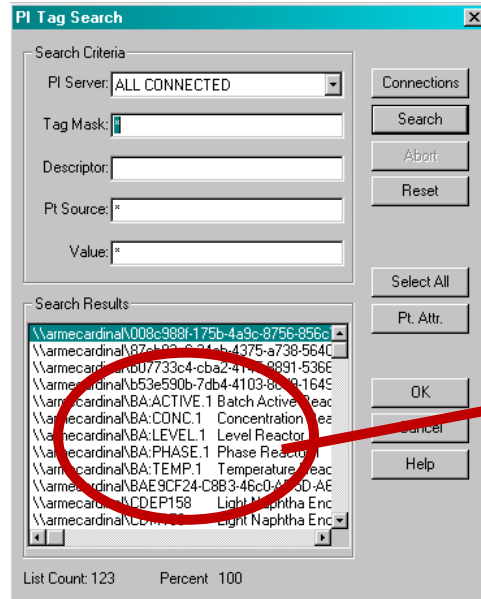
PI Tag Search

Search Criteria

PI Server: ALL CONNECTED

Tag Mask: *

Descriptor:

Pt Source: *

Value: *

Connections

Search

Abort

Reset

Select All

Pt. Attr.

OK

Cancel

Help

Search Results

\\armecardinal\008c988f-175b-4a9c-8756-856c
\\armecardinal\87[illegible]-34eb-4375-a738-5640
\\armecardinal\b07733c4-cba2-41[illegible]8891-5368
\\armecardinal\b53e590b-7db4-4103-8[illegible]-1649
\\armecardinal\BA:ACTIVE.1 Batch Active Reac
\\armecardinal\BA:CONC.1 Concentration Rea
\\armecardinal\BA:LEVEL.1 Level Reactor
\\armecardinal\BA:PHASE.1 Phase Reactor
\\armecardinal\BA:TEMP.1 Temperature Reac
\\armecardinal\BAE9CF24-C8B3-46c0-A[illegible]5D-A6
\\armecardinal\CDEP158 Light Naphtha End
\\armecardinal\CD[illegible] Light Naphtha End

List Count: 123 Percent 100